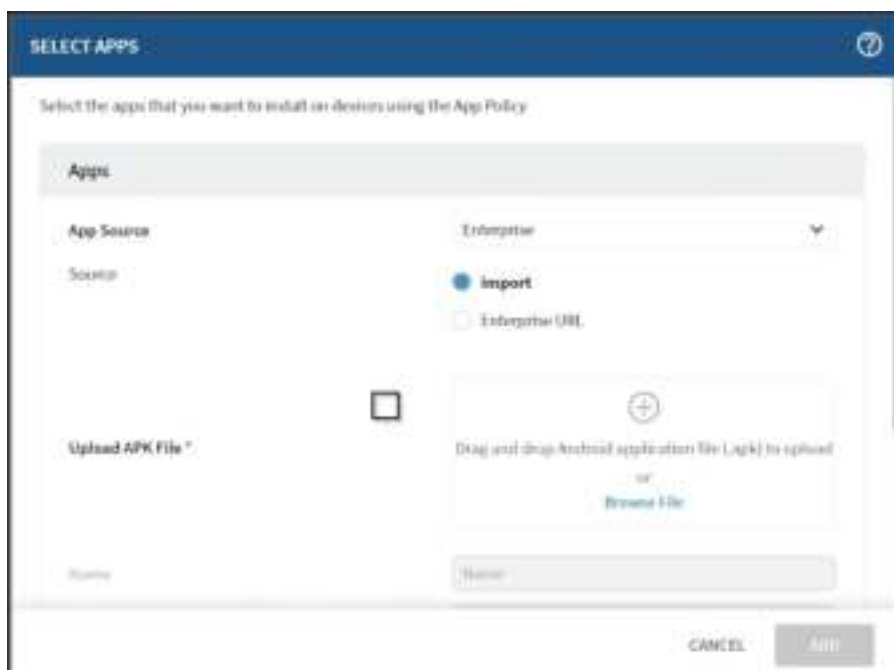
SELECT APPS

Select the apps that you want to install on devices using the App Policy

Apps

App Source

Enterprise

Source

Import

Enterprise URL

Upload APK File *

Drag and drop Android application file (.apk) to upload

or

Browse File

Name

Name

CANCEL

ADD